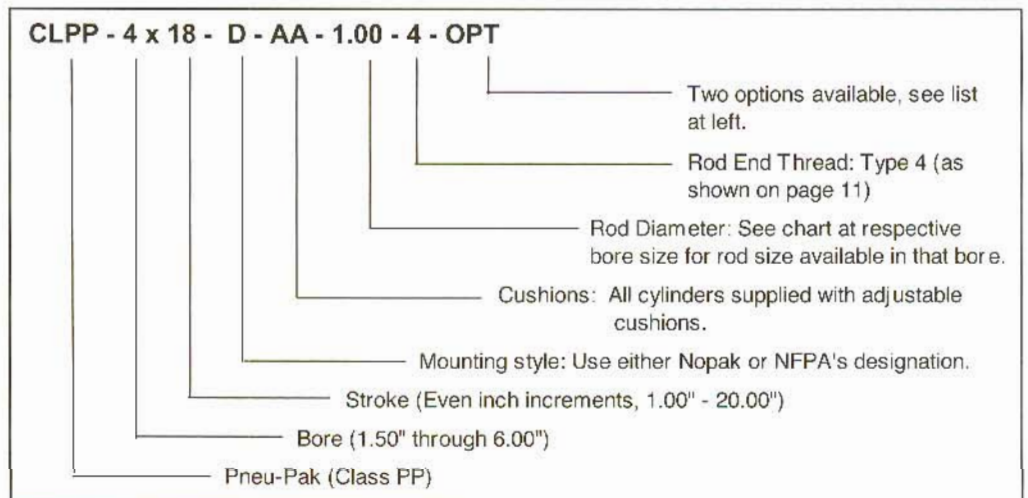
CLPP - 4 x 18 - D - AA - 1.00 - 4 - OPT

Two options available, see list at left.

Rod End Thread: Type 4 (as shown on page 11)

Rod Diameter: See chart at respective bore size for rod size available in that bore.

Cushions: All cylinders supplied with adjustable cushions.

Mounting style: Use either Nopak or NFPA's designation.

Stroke (Even inch increments, 1.00" - 20.00")

Bore (1.50" through 6.00")

Pneu-Pak (Class PP)